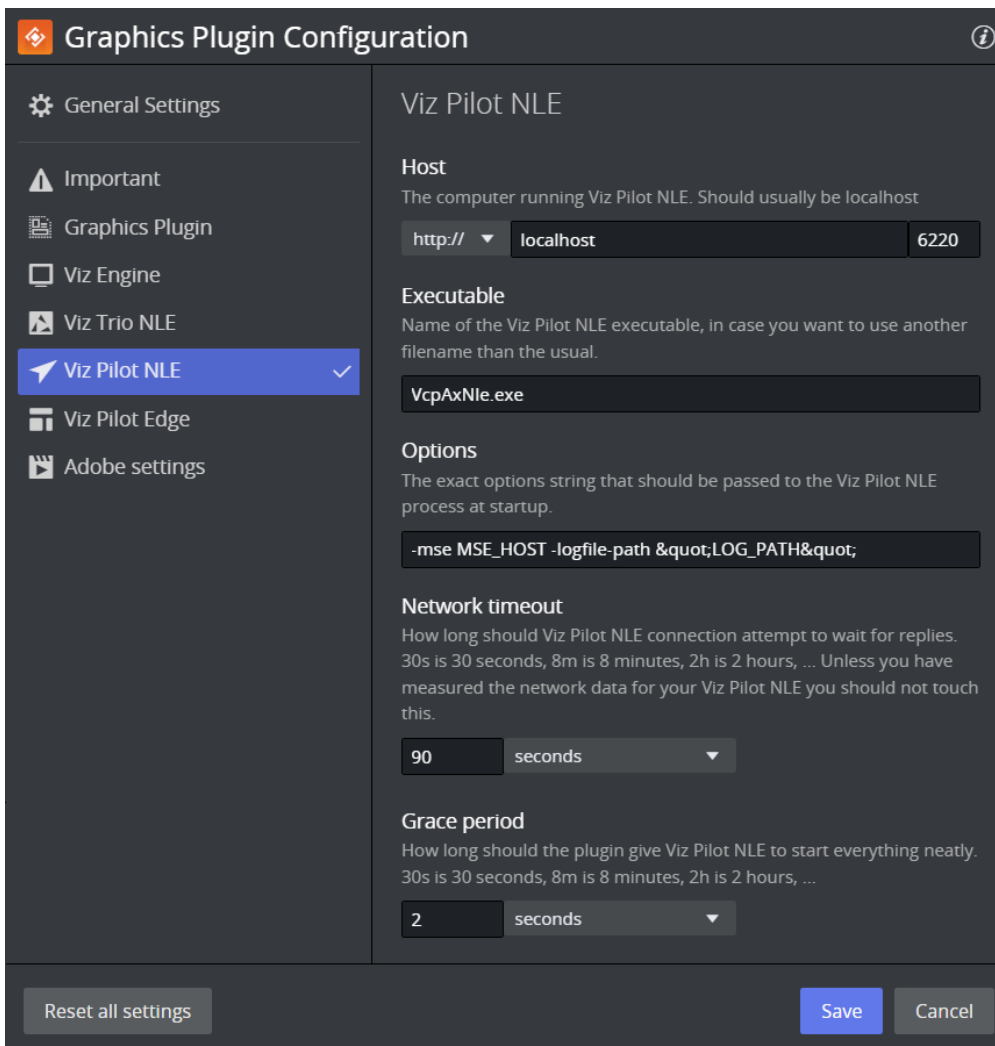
Graphics Plugin Configuration

General Settings

Important

Graphics Plugin

Viz Engine

Viz Trio NLE

Viz Pilot NLE

Viz Pilot Edge

Adobe settings

Viz Pilot NLE

Host
The computer running Viz Pilot NLE. Should usually be localhost

http://

localhost

6220

Executable
Name of the Viz Pilot NLE executable, in case you want to use another filename than the usual.

VcpAxNle.exe

Options
The exact options string that should be passed to the Viz Pilot NLE process at startup.

-mse MSE_HOST -logfile-path &quot;LOG_PATH&quot;

Network timeout
How long should Viz Pilot NLE connection attempt to wait for replies. 30s is 30 seconds, 8m is 8 minutes, 2h is 2 hours, ... Unless you have measured the network data for your Viz Pilot NLE you should not touch this.

90

seconds

Grace period
How long should the plugin give Viz Pilot NLE to start everything neatly. 30s is 30 seconds, 8m is 8 minutes, 2h is 2 hours, ...

2

seconds

Reset all settings

Save

Cancel